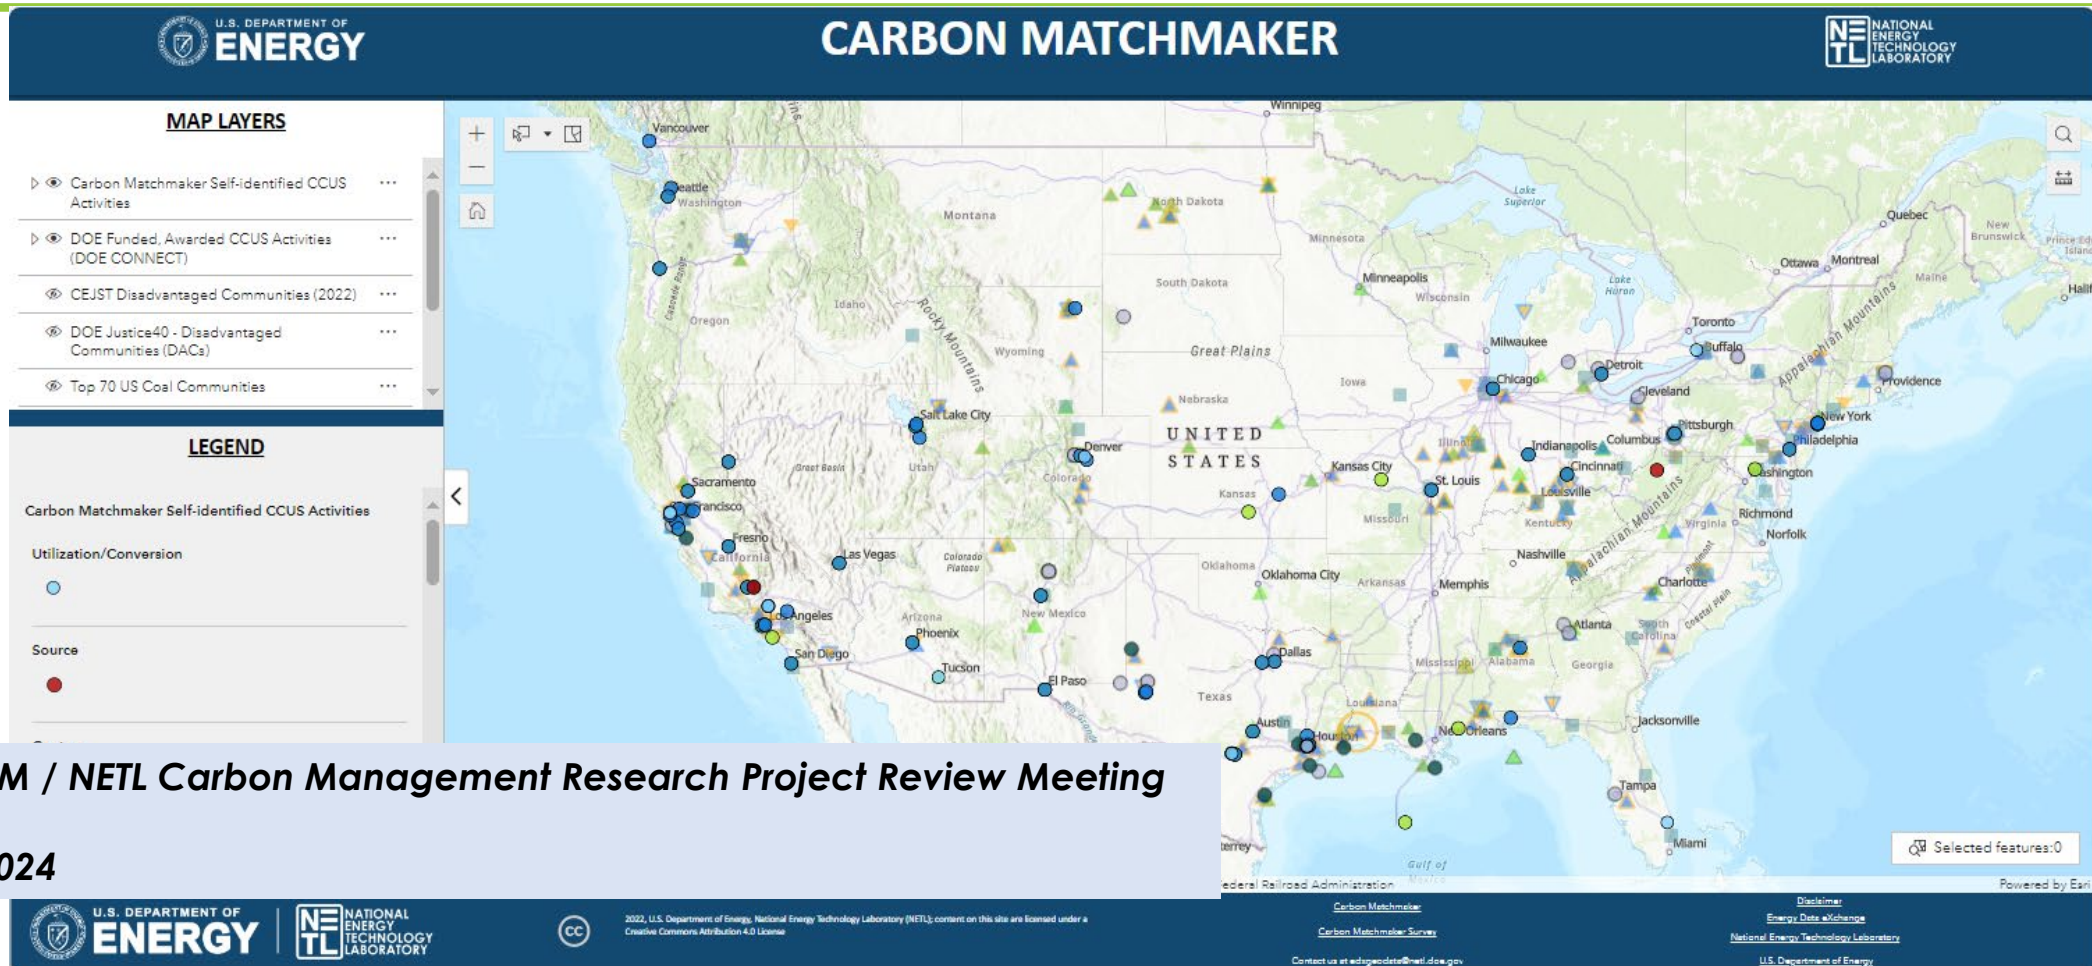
U.S. DEPARTMENT OF ENERGY

CARBON MATCHMAKER

NATIONAL ENERGY TECHNOLOGY LABORATORY

MAP LAYERS

Carbon Matchmaker Self-identified CCUS Activities ···

DOE Funded, Awarded CCUS Activities (DOE CONNECT) ···

CEJST Disadvantaged Communities (2022) ···

DOE Justice40 - Disadvantaged Communities (DACs) ···

Top 70 US Coal Communities ···

LEGEND

Carbon Matchmaker Self-identified CCUS Activities

Utilization/Conversion

Source

Vancouver, Seattle, Washington, Oregon, Idaho, Montana, North Dakota, South Dakota, Wyoming, Nebraska, Great Plains, Rocky Mountains, Salt Lake City, Utah, Great Basin, Sacramento, San Francisco, Fresno, California, Las Vegas, Los Angeles, San Diego, Arizona, Phoenix, Tucson, Colorado Plateau, Colorado, Denver, New Mexico, El Paso, Texas, Dallas, Austin, Houston, Oklahoma, Oklahoma City, Kansas, Kansas City, Missouri, St. Louis, Iowa, Minnesota, Minneapolis, Wisconsin, Milwaukee, Chicago, Illinois, Indianapolis, Detroit, Lake Superior, Lake Huron, Toronto, Buffalo, Cleveland, Columbus, Pittsburgh, Cincinnati, Louisville, Kentucky, Nashville, Memphis, Arkansas, Mississippi, Louisiana, New Orleans, Alabama, Atlanta, Georgia, Jacksonville, Tampa, Miami, Charlotte, South Carolina, Virginia, Richmond, Norfolk, Washington, Philadelphia, New York, Providence, Appalachian Mountains, Ottawa, Montreal, Quebec, Maine, New Brunswick, Prince Edward Island, Halifax, Winnipeg, UNITED STATES, Gulf of Mexico, Coastal Plain, Piedmont, Monterrey

Selected features:0

Federal Railroad Administration

Powered by Esri

M / NETL Carbon Management Research Project Review Meeting

024

U.S. DEPARTMENT OF ENERGY

NATIONAL ENERGY TECHNOLOGY LABORATORY

2022, U.S. Department of Energy, National Energy Technology Laboratory (NETL); content on this site are licensed under a Creative Commons Attribution 4.0 License

Carbon Matchmaker

Carbon Matchmaker Survey

Contact us at edxgeodata@netl.doe.gov

Disclaimer

Energy Data eXchange

National Energy Technology Laboratory

U.S. Department of Energy